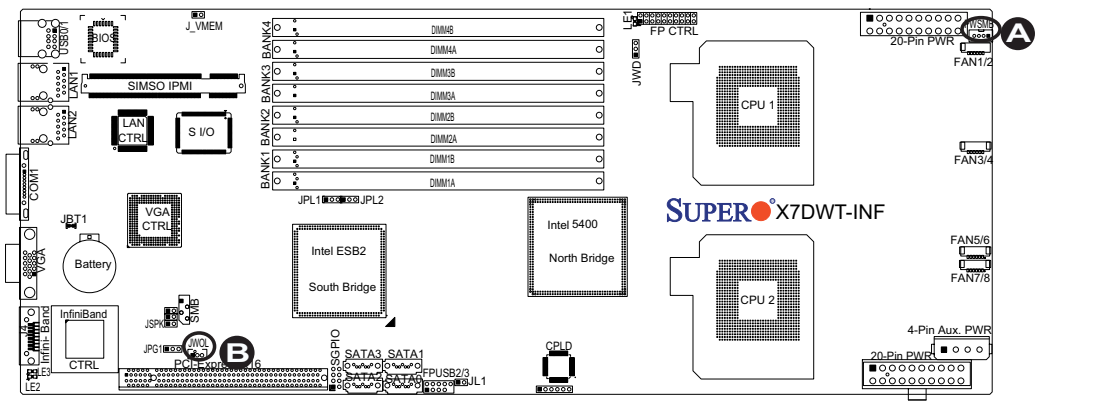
USB0/1
BIOS
J_VMEM
BANK4
DIMM4B
DIMM4A
LE1
FP CTRL
PWSMB
A
20-Pin PWR
FAN1/2
LAN1
SIMSO IPMI
BANK3
DIMM3B
DIMM3A
JWD
LAN2
LAN CTRL
S I/O
BANK2
DIMM2B
DIMM2A
CPU 1
BANK1
DIMM1B
DIMM1A
FAN3/4
COM1
JPL1
JPL2
JBT1
VGA CTRL
SUPER X7DWT-INF
Intel 5400
North Bridge
Intel ESB2
South Bridge
FAN5/6
VGA
Battery
FAN7/8
CPU 2
InfiniBand
SMB
JSPK
Infini- Band
J4
CTRL
JPG1
JWOL
B
PCI-Exp
16
SGPIO
SATA3
SATA1
CPLD
4-Pin Aux. PWR
20-Pin PWR
LE3
LE2
SATA2
SATA0
FPUSB2/3
JL1